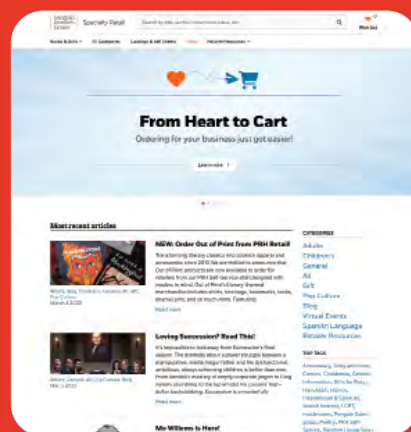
Specialty Retail

Wish List

From Heart to Cart

Ordering for your business just got easier!

Learn more

Most recent articles

NEW: Order Out of Print from PRH Retail

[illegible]

Read more

Loving Succession? Read This!

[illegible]

Read more

Mo Willems is Here!

CATEGORIES

Adults

Children's

General

All

Gift

Pop Culture

Blog

Virtual Events

Spanish Language

Retailer Resources

TOP TAGS

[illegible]